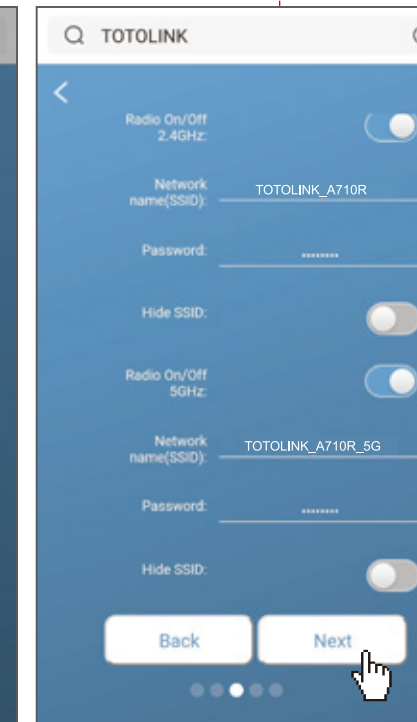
TOTOLINK

<

Radio On/Off 2.4GHz:

Network name(SSID): TOTOLINK_A710R

Password: ........

Hide SSID:

Radio On/Off 5GHz:

Network name(SSID): TOTOLINK_A710R_5G

Password: ........

Hide SSID:

Back

Next